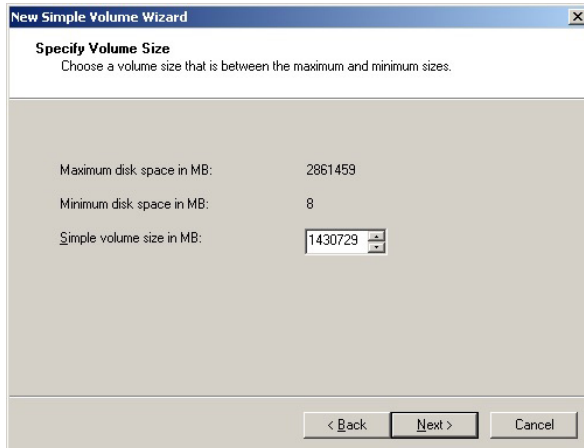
New Simple Volume Wizard

Specify Volume Size
Choose a volume size that is between the maximum and minimum sizes.

Maximum disk space in MB: 2861459

Minimum disk space in MB: 8

Simple volume size in MB: 1430729

< Back Next > Cancel